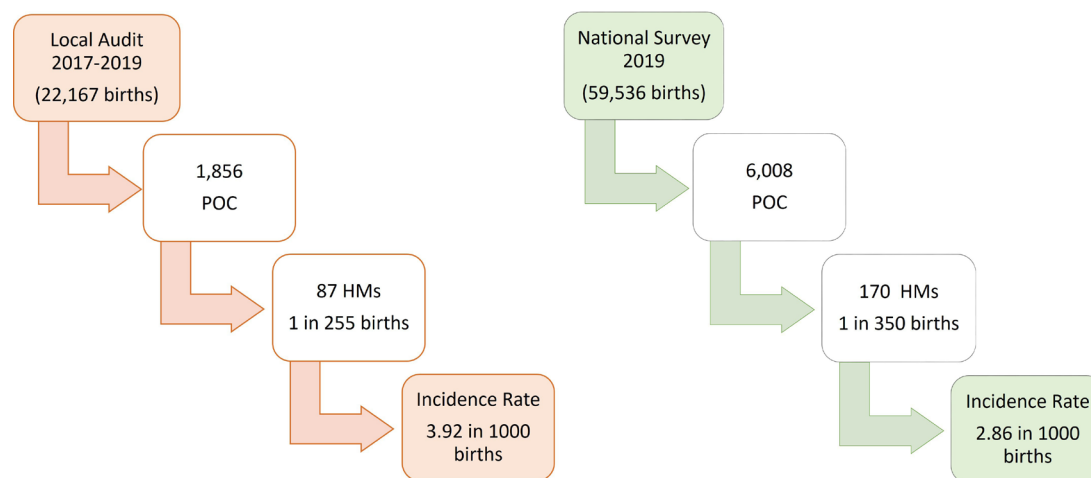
Local Audit
2017-2019
(22,167 births)

1,856
POC

87 HMs
1 in 255 births

Incidence Rate
3.92 in 1000 births

National Survey
2019
(59,536 births)

6,008
POC

170 HMs
1 in 350 births

Incidence Rate
2.86 in 1000 births